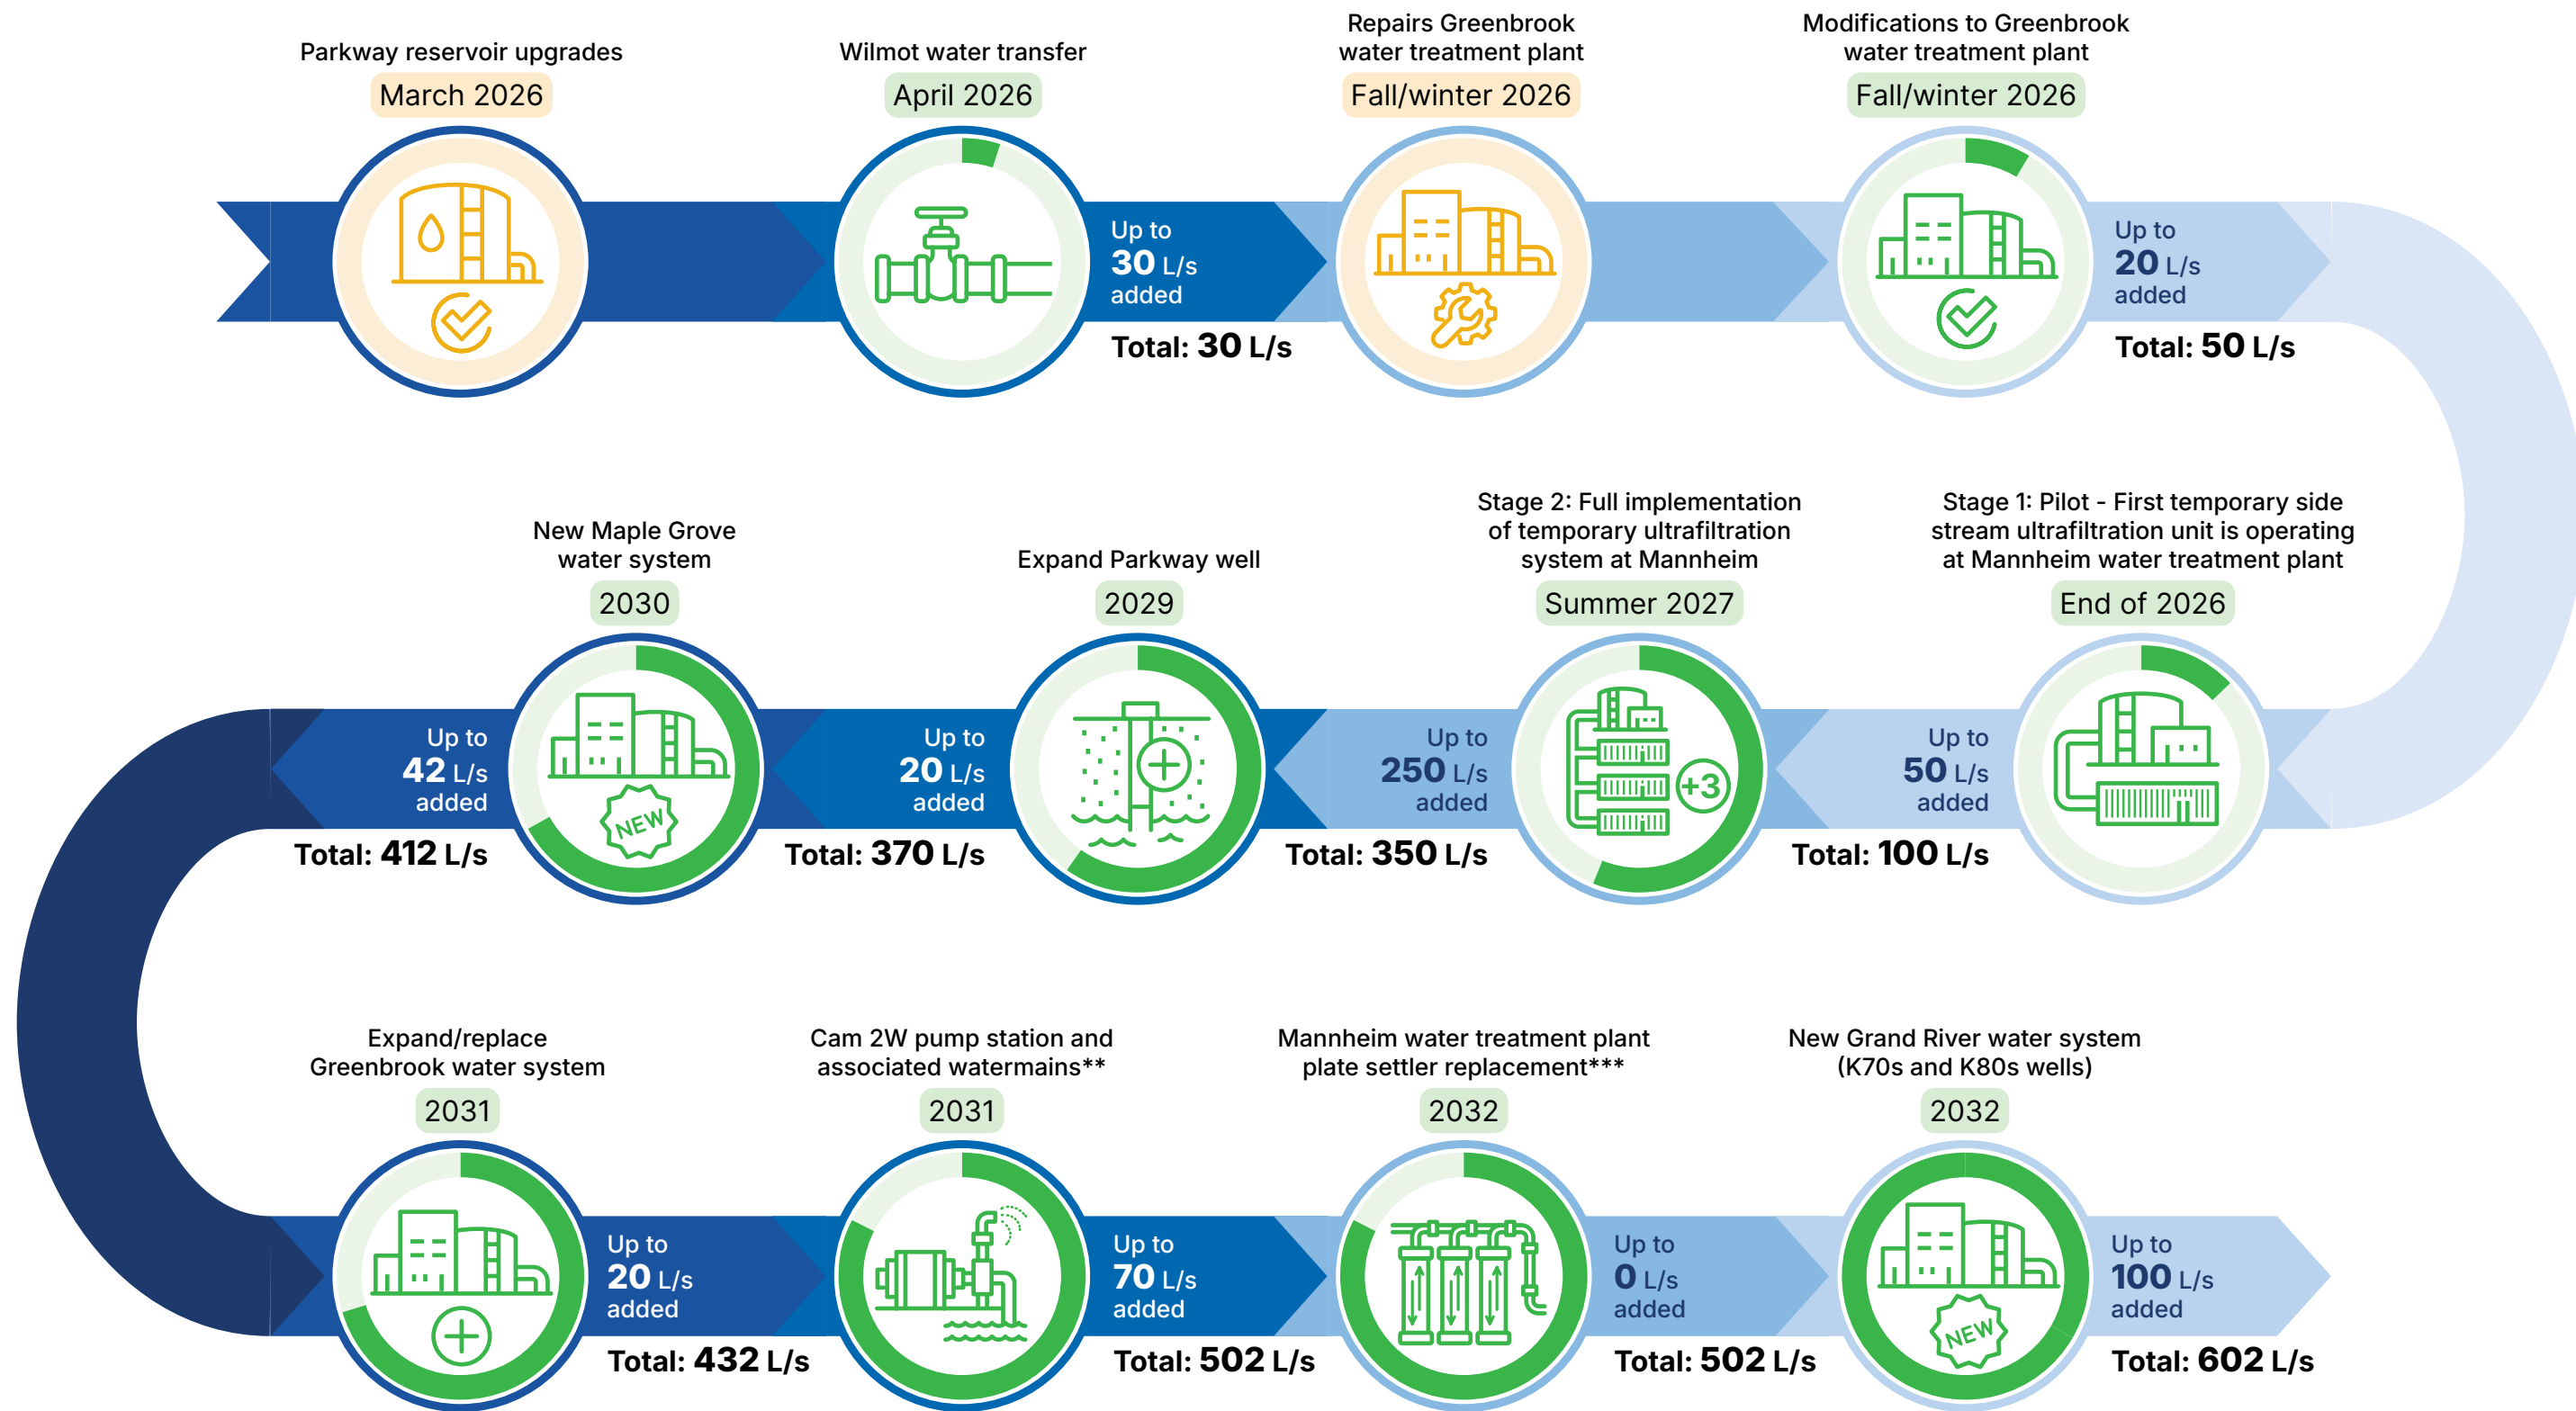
Parkway reservoir upgrades
March 2026

Wilmot water transfer
April 2026
Up to 30 L/s added
Total: 30 L/s

Repairs Greenbrook water treatment plant
Fall/winter 2026

Modifications to Greenbrook water treatment plant
Fall/winter 2026
Up to 20 L/s added
Total: 50 L/s

New Maple Grove water system
2030
Up to 42 L/s added
Total: 412 L/s

NEW

Expand Parkway well
2029
Up to 20 L/s added
Total: 370 L/s

Stage 2: Full implementation of temporary ultrafiltration system at Mannheim
Summer 2027
Up to 250 L/s added
Total: 350 L/s

+3

Stage 1: Pilot - First temporary side stream ultrafiltration unit is operating at Mannheim water treatment plant
End of 2026
Up to 50 L/s added
Total: 100 L/s

Expand/replace Greenbrook water system
2031
Up to 20 L/s added
Total: 432 L/s

Cam 2W pump station and associated watermains**
2031
Up to 70 L/s added
Total: 502 L/s

Mannheim water treatment plant plate settler replacement***
2032
Up to 0 L/s added
Total: 502 L/s

New Grand River water system (K70s and K80s wells)
2032
NEW
Up to 100 L/s added
Total: 602 L/s